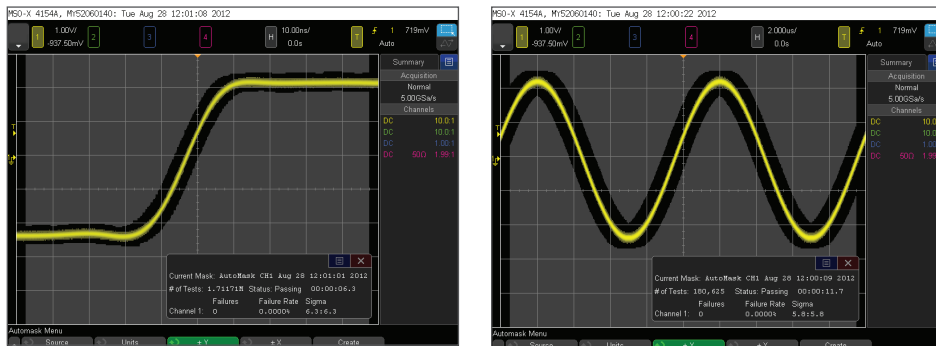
MSO-X 4154A, MY52060140: Tue Aug 28 12:01:08 2012

1 1.00V/ -937.50mV 2 3 4 H 10.00ns/ 0.0s T 1 719mV Auto

Summary
Acquisition
Normal
5.00GSa/s
Channels
DC 10.0:1
DC 10.0:1
DC 1.00:1
DC 50Ω 1.99:1

Current Mask: AutoMask CH1 Aug 28 12:01:01 2012
# of Tests: 1.71171M Status: Passing 00:00:06.3
Failures Failure Rate Sigma
Channel 1: 0 0.0000% 6.3:6.3

Automask Menu
Source Units + Y + X Create

MSO-X 4154A, MY52060140: Tue Aug 28 12:00:22 2012

1 1.00V/ -937.50mV 2 3 4 H 2.000us/ 0.0s T 1 719mV Auto

Summary
Acquisition
Normal
5.00GSa/s
Channels
DC 10.0
DC 10.0
DC 1.00
DC 50Ω 1.99

Current Mask: AutoMask CH1 Aug 28 12:00:09 2012
# of Tests: 180,625 Status: Passing 00:00:11.7
Failures Failure Rate Sigma
Channel 1: 0 0.0000% 5.8:5.8

Automask Menu
Source Units + Y + X Create